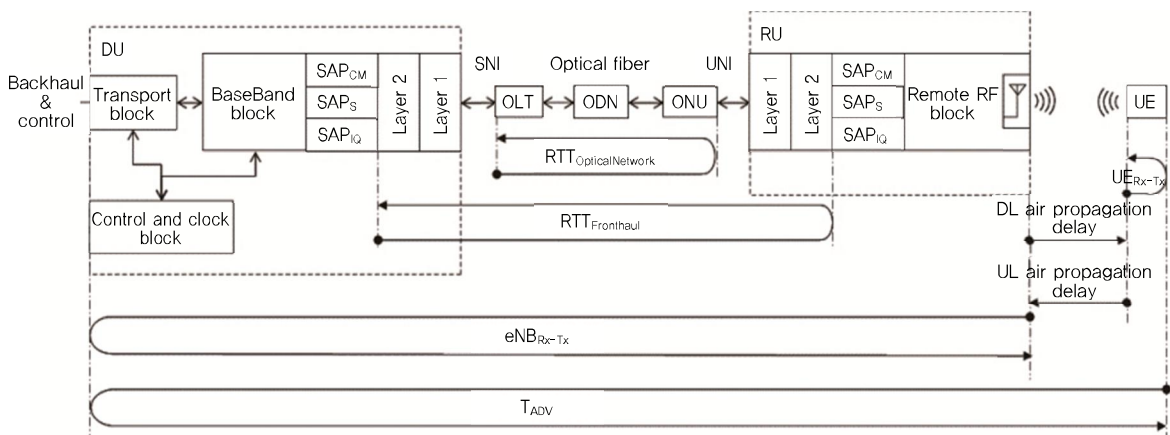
DU

Backhaul & control

Transport block

BaseBand block

$SAP_{CM}$

$SAP_{S}$

$SAP_{IQ}$

Layer 2

Layer 1

SNI

Optical fiber

UNI

OLT

ODN

ONU

RU

Layer 1

Layer 2

$SAP_{CM}$

$SAP_{S}$

$SAP_{IQ}$

Remote RF block

UE

$RTT_{OpticalNetwork}$

$UE_{Rx-Tx}$

Control and clock block

$RTT_{Fronthaul}$

DL air propagation delay

UL air propagation delay

$eNB_{Rx-Tx}$

$T_{ADV}$